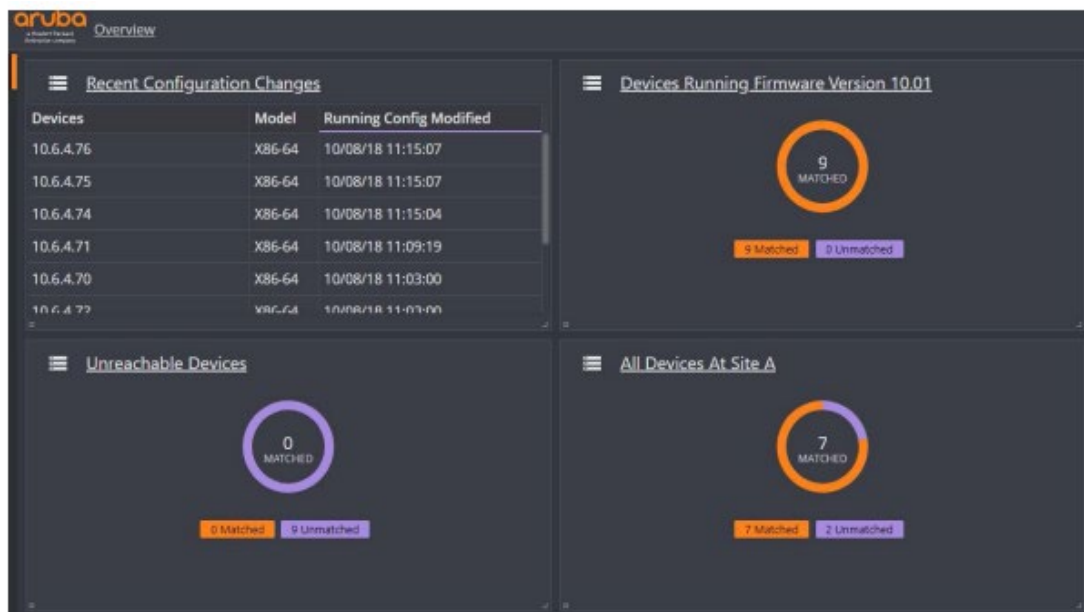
aruba
a Hewlett Packard Enterprise company
Overview

Recent Configuration Changes

| Devices | Model | Running Config Modified |
|---|---|---|
| 10.6.4.76 | X86-64 | 10/08/18 11:15:07 |
| 10.6.4.75 | X86-64 | 10/08/18 11:15:07 |
| 10.6.4.74 | X86-64 | 10/08/18 11:15:04 |
| 10.6.4.71 | X86-64 | 10/08/18 11:09:19 |
| 10.6.4.70 | X86-64 | 10/08/18 11:03:00 |
| 10.6.4.72 | X86-64 | 10/08/18 11:03:00 |

Devices Running Firmware Version 10.01

9
MATCHED

9 Matched
0 Unmatched

Unreachable Devices

0
MATCHED

0 Matched
9 Unmatched

All Devices At Site A

7
MATCHED

7 Matched
2 Unmatched